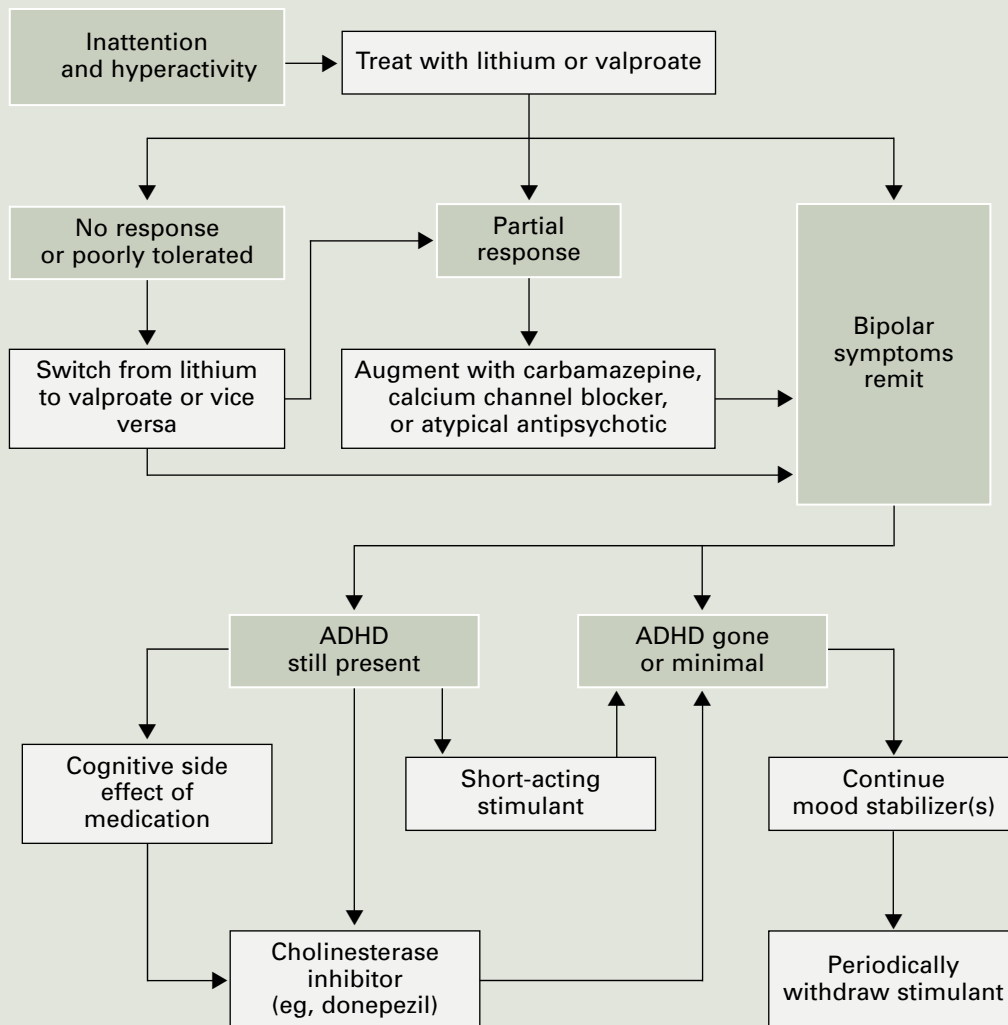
Inattention and hyperactivity

Treat with lithium or valproate

No response or poorly tolerated

Partial response

Bipolar symptoms remit

Switch from lithium to valproate or vice versa

Augment with carbamazepine, calcium channel blocker, or atypical antipsychotic

ADHD still present

ADHD gone or minimal

Cognitive side effect of medication

Short-acting stimulant

Continue mood stabilizer(s)

Cholinesterase inhibitor (eg, donepezil)

Periodically withdraw stimulant